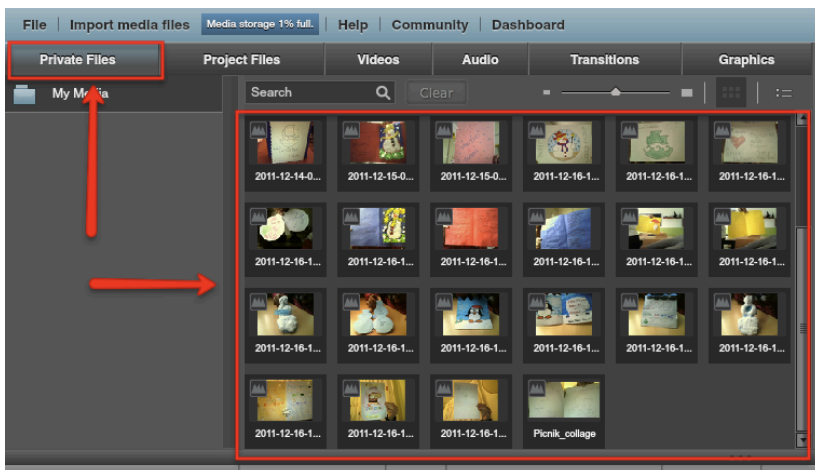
File | Import media files | Media storage 1% full. | Help | Community | Dashboard

Private Files | Project Files | Videos | Audio | Transitions | Graphics

My Media

Search

Clear

2011-12-14-0...
2011-12-15-0...
2011-12-15-0...
2011-12-16-1...
2011-12-16-1...
2011-12-16-1...
2011-12-16-1...
2011-12-16-1...
2011-12-16-1...
2011-12-16-1...
2011-12-16-1...
2011-12-16-1...
2011-12-16-1...
2011-12-16-1...
2011-12-16-1...
2011-12-16-1...
2011-12-16-1...
2011-12-16-1...
2011-12-16-1...
2011-12-16-1...
2011-12-16-1...
Picnik_collage